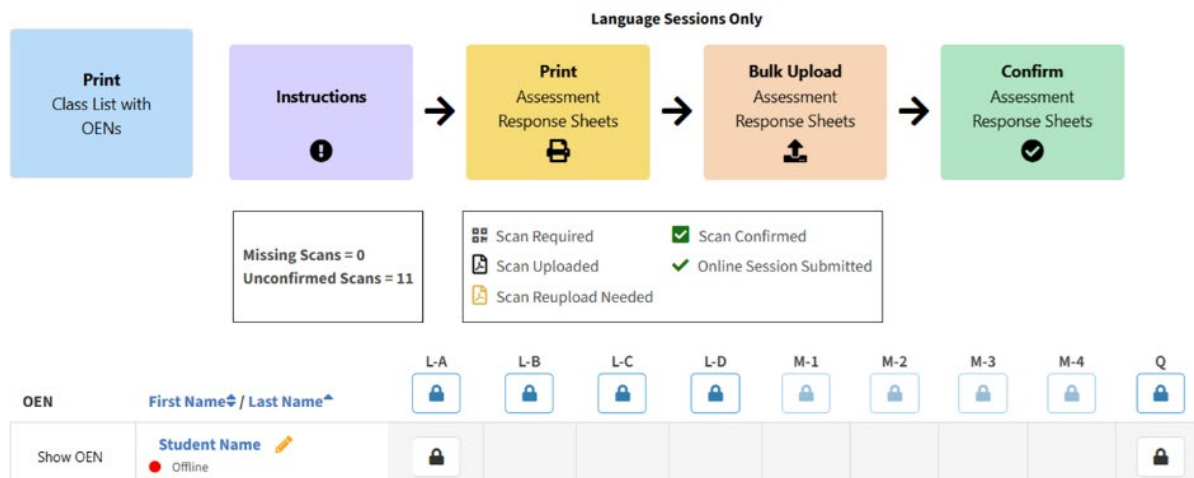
Language Sessions Only

Print
Class List with OENs

Instructions

Print
Assessment Response Sheets

Bulk Upload
Assessment Response Sheets

Confirm
Assessment Response Sheets

Missing Scans = 0
Unconfirmed Scans = 11

Scan Required
Scan Uploaded
Scan Reupload Needed
Scan Confirmed
Online Session Submitted

| OEN | First Name / Last Name | L-A | L-B | L-C | L-D | M-1 | M-2 | M-3 | M-4 | Q |
|---|---|---|---|---|---|---|---|---|---|---|
| Show OEN | Student Name Offline | | | | | | | | | |